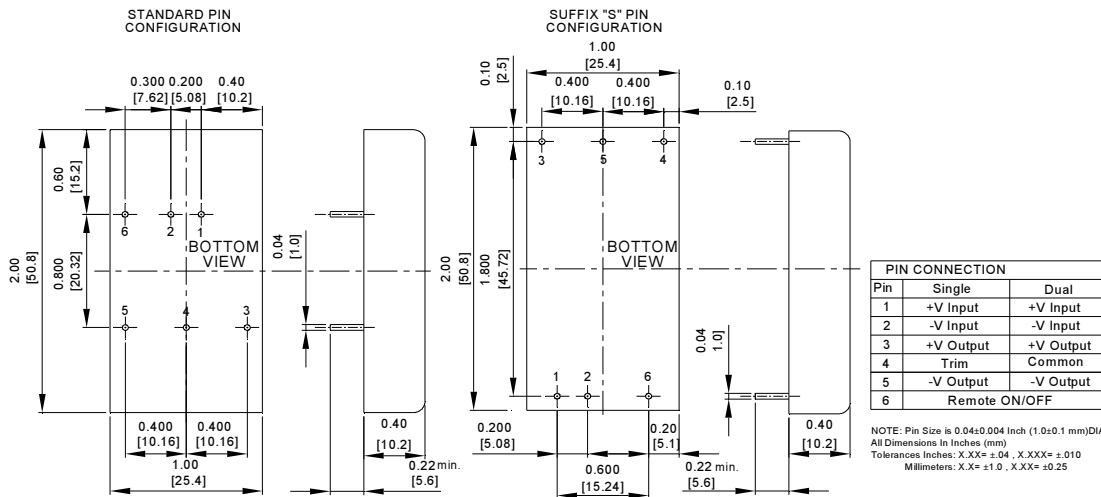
STANDARD PIN CONFIGURATION

0.300 0.200 0.40
[7.62] [5.08] [10.2]

0.60
[15.2]

6 2 1

BOTTOM VIEW

0.800
[20.32]

2.00
[50.8]

5 4 3

0.04
[1.0]

0.400 0.400
[10.16] [10.16]

1.00
[25.4]

0.40
[10.2]

0.22 min.
[5.6]

SUFFIX "S" PIN CONFIGURATION

1.00
[25.4]

0.10
[2.5]

0.400 0.400
[10.16] [10.16]

0.10
[2.5]

3 5 4

BOTTOM VIEW

2.00
[50.8]

1.800
[45.72]

1 2 6

0.200
[5.08]

0.20
[5.1]

0.600
[15.24]

0.22 min.
[5.6]

0.04
[1.0]

0.40
[10.2]

| PIN CONNECTION | | |
|---|---|---|
| Pin | Single | Dual |
| 1 | +V Input | +V Input |
| 2 | -V Input | -V Input |
| 3 | +V Output | +V Output |
| 4 | Trim | Common |
| 5 | -V Output | -V Output |
| 6 | Remote ON/OFF | |

NOTE: Pin Size is 0.04±0.004 Inch (1.0±0.1 mm)DI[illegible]
All Dimensions In Inches (mm)
Tolerances Inches: X.XX= ±.04 , X.XXX= ±.010
Millimeters: X.X= ±1.0 , X.XX= ±0.25